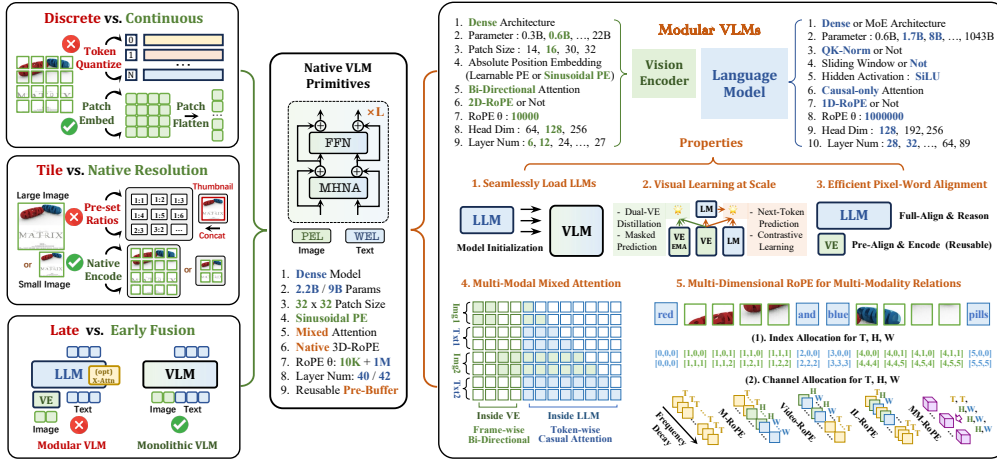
Discrete vs. Continuous

Token Quantize

0
1
N

Patch Embed

Patch Flatten

Tile vs. Native Resolution

Large Image

Pre-set Ratios

| 1:1 | 1:2 | 1:3 |
|---|---|---|
| 1:4 | 1:5 | 1:6 |
| 2:3 | 3:2 | … |

Thumbnail

Concat

or

Native Encode

or

Small Image

Late vs. Early Fusion

LLM

(opt) X-Attn

VE

Text

Image

Modular VLM

VLM

Image Text

Monolithic VLM

Native VLM Primitives

×L

FFN

MHNA

PEL
Image

WEL
Text

1. Dense Model
2. 2.2B / 9B Params
3. 32 x 32 Patch Size
4. Sinusoidal PE
5. Mixed Attention
6. Native 3D-RoPE
7. RoPE θ: 10K + 1M
8. Layer Num: 40 / 42
9. Reusable Pre-Buffer

1. Dense Architecture
2. Parameter : 0.3B, 0.6B, …, 22B
3. Patch Size : 14, 16, 30, 32
4. Absolute Position Embedding (Learnable PE or Sinusoidal PE)
5. Bi-Directional Attention
6. 2D-RoPE or Not
7. RoPE θ : 10000
8. Head Dim : 64, 128, 256
9. Layer Num : 6, 12, 24, …, 27

Modular VLMs

Vision Encoder

Language Model

1. Dense or MoE Architecture
2. Parameter : 0.6B, 1.7B, 8B, …, 1043B
3. QK-Norm or Not
4. Sliding Window or Not
5. Hidden Activation : SiLU
6. Causal-only Attention
7. 1D-RoPE or Not
8. RoPE θ : 1000000
9. Head Dim : 128, 192, 256
10. Layer Num : 28, 32, …, 64, 89

Properties

1. Seamlessly Load LLMs

LLM

VLM

Model Initialization

2. Visual Learning at Scale

- Dual-VE Distillation
- Masked Prediction

LM

VE EMA

VE

LM

- Next-Token Prediction
- Contrastive Learning

3. Efficient Pixel-Word Alignment

LLM Full-Align & Reason

VE Pre-Align & Encode (Reusable)

4. Multi-Modal Mixed Attention

Img1 Txt1 Img2 Txt2

Inside VE
Frame-wise Bi-Directional

Inside LLM
Token-wise Casual Attention

5. Multi-Dimensional RoPE for Multi-Modality Relations

red and blue pills

(1). Index Allocation for T, H, W

[0,0,0] [1,0,0] [1,0,1] [1,1,0] [1,1,1] [2,0,0] [3,0,0] [4,0,0] [4,0,1] [4,1,0] [4,1,1] [5,0,0]
[0,0,0] [1,1,1] [1,1,2] [1,2,1] [1,2,2] [2,2,2] [3,3,3] [4,4,4] [4,4,5] [4,5,4] [4,5,5] [5,5,5]

(2). Channel Allocation for T, H, W

Frequency Decay

M-RoPE

Video-RoPE

IL-RoPE

MM-RoPE

T H W